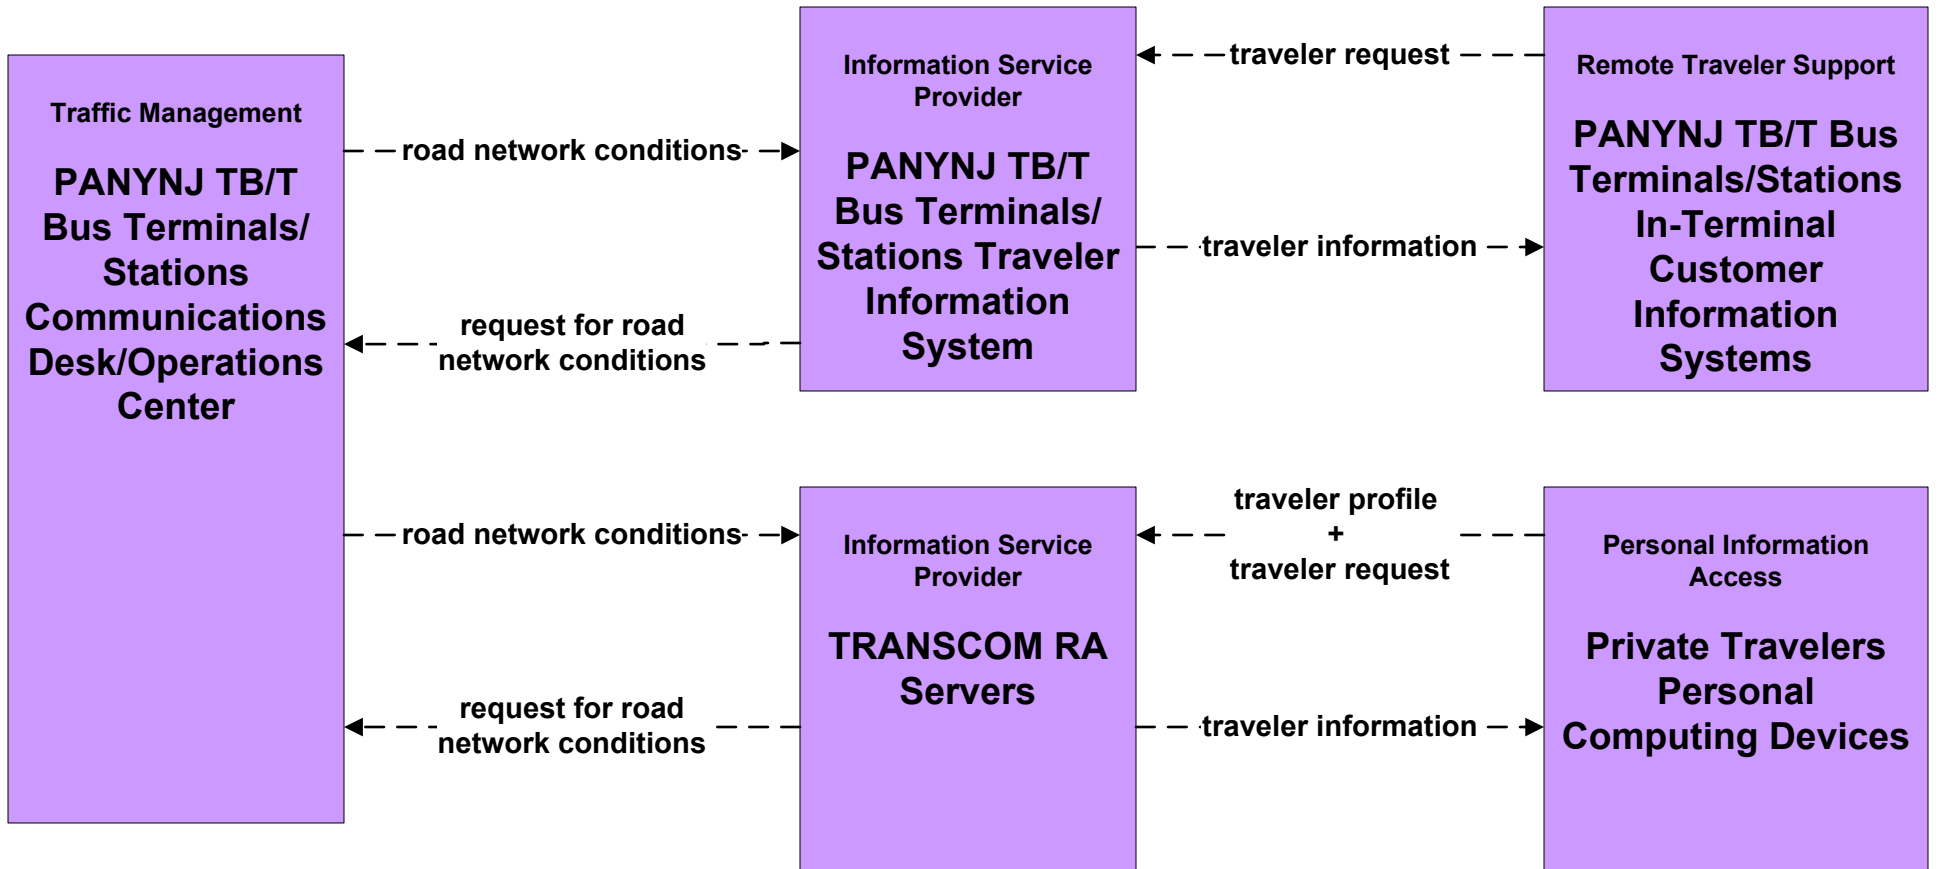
Traffic Management

PANYNJ TB/T Bus Terminals/ Stations Communications Desk/Operations Center

road network conditions

request for road network conditions

Information Service Provider

PANYNJ TB/T Bus Terminals/ Stations Traveler Information System

traveler request

traveler information

Remote Traveler Support

PANYNJ TB/T Bus Terminals/Stations In-Terminal Customer Information Systems

road network conditions

request for road network conditions

Information Service Provider

TRANSCOM RA Servers

traveler profile + traveler request

traveler information

Personal Information Access

Private Travelers Personal Computing Devices